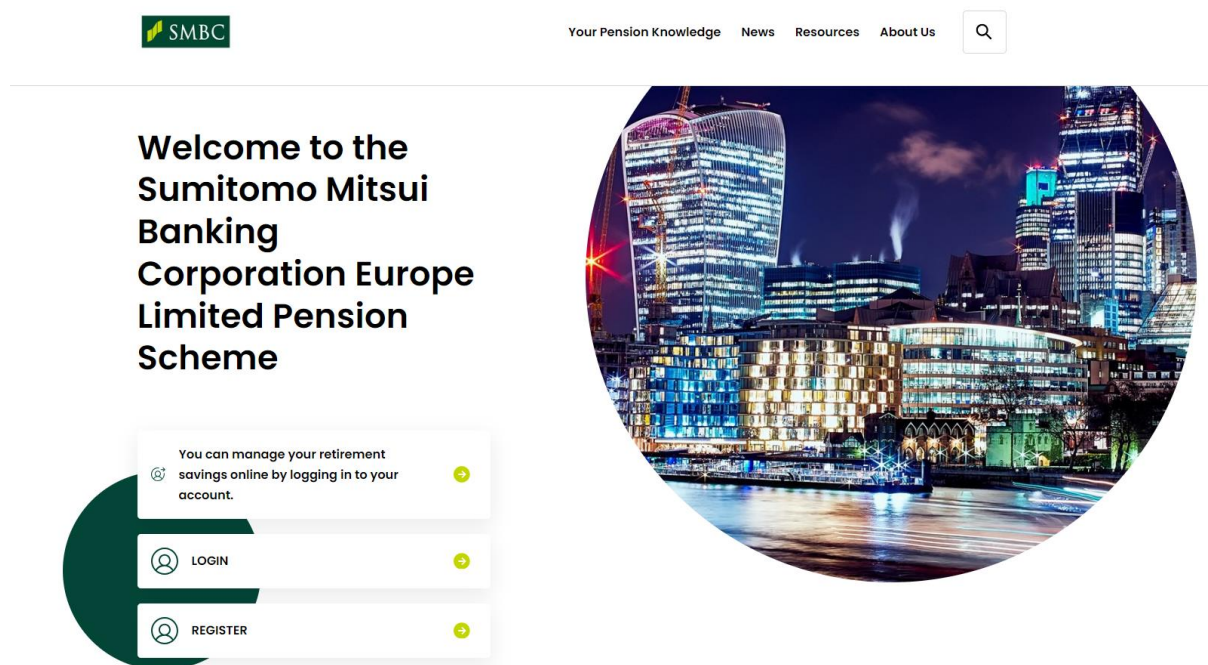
SMBC

Your Pension Knowledge News Resources About Us

Welcome to the Sumitomo Mitsui Banking Corporation Europe Limited Pension Scheme

You can manage your retirement savings online by logging in to your account.

LOGIN

REGISTER